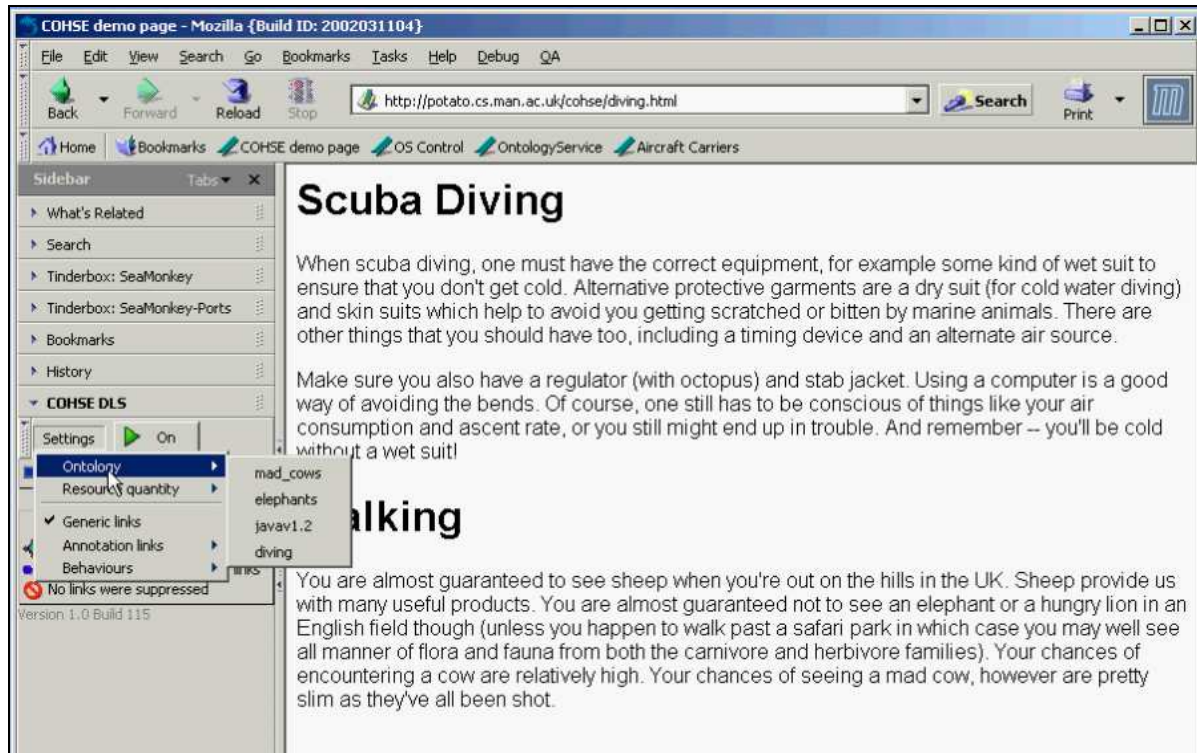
COHSE demo page - Mozilla {Build ID: 2002031104}

File Edit View Search Go Bookmarks Tasks Help Debug QA

Back Forward Reload Stop http://potato.cs.man.ac.uk/cohse/diving.html Search Print

Home Bookmarks COHSE demo page OS Control OntologyService Aircraft Carriers

Sidebar Tabs

What's Related

Search

Tinderbox: SeaMonkey

Tinderbox: SeaMonkey-Ports

Bookmarks

History

COHSE DLS

Settings On

Ontology

Resource quantity

Generic links

Annotation links

Behaviours

mad_cows

elephants

javav1.2

diving

links

No links were suppressed

Version 1.0 Build 115

Scuba Diving

When scuba diving, one must have the correct equipment, for example some kind of wet suit to ensure that you don't get cold. Alternative protective garments are a dry suit (for cold water diving) and skin suits which help to avoid you getting scratched or bitten by marine animals. There are other things that you should have too, including a timing device and an alternate air source.

Make sure you also have a regulator (with octopus) and stab jacket. Using a computer is a good way of avoiding the bends. Of course, one still has to be conscious of things like your air consumption and ascent rate, or you still might end up in trouble. And remember -- you'll be cold without a wet suit!

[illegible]alking

You are almost guaranteed to see sheep when you're out on the hills in the UK. Sheep provide us with many useful products. You are almost guaranteed not to see an elephant or a hungry lion in an English field though (unless you happen to walk past a safari park in which case you may well see all manner of flora and fauna from both the carnivore and herbivore families). Your chances of encountering a cow are relatively high. Your chances of seeing a mad cow, however are pretty slim as they've all been shot.